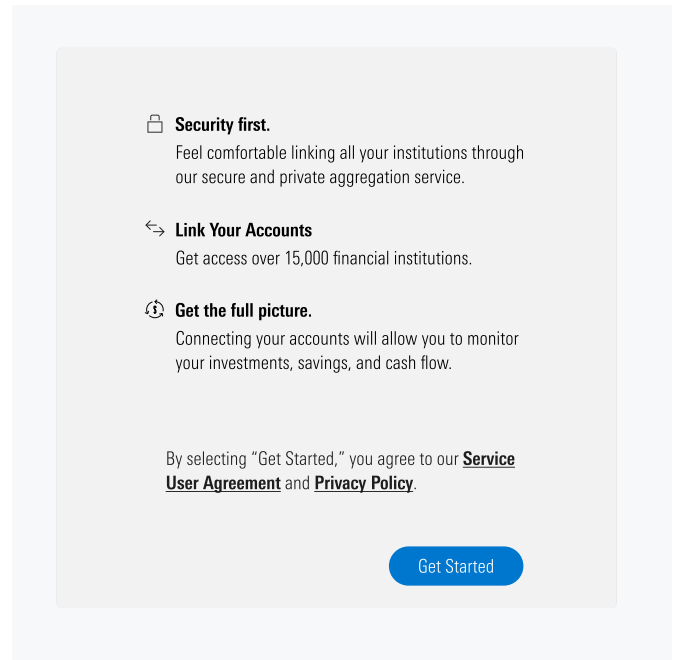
Security first.

Feel comfortable linking all your institutions through our secure and private aggregation service.

Link Your Accounts

Get access over 15,000 financial institutions.

Get the full picture.

Connecting your accounts will allow you to monitor your investments, savings, and cash flow.

By selecting “Get Started,” you agree to our **Service User Agreement** and **Privacy Policy**.

Get Started